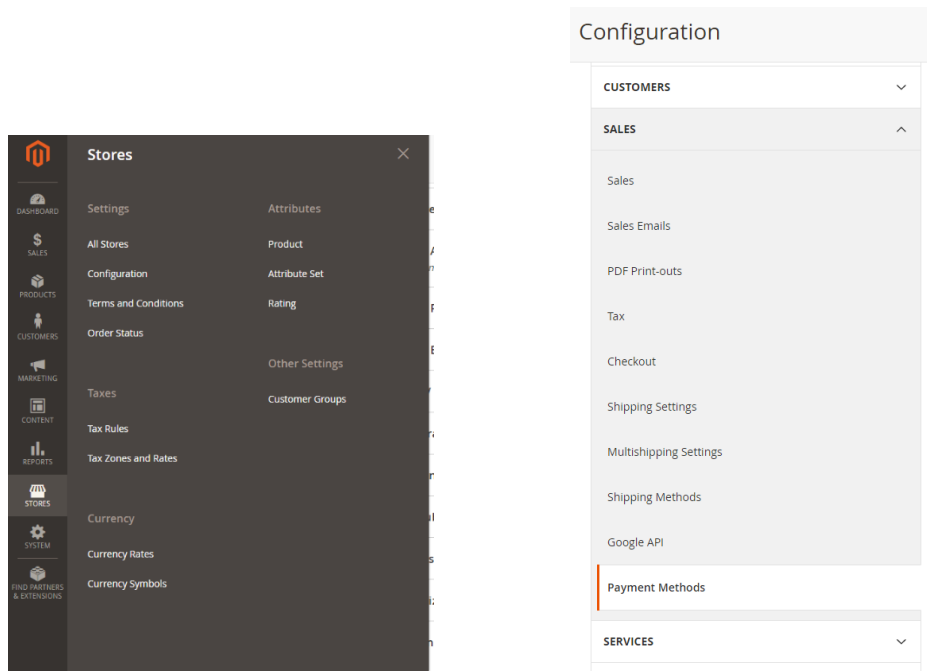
DASHBOARD
$
SALES
PRODUCTS
CUSTOMERS
MARKETING
CONTENT
REPORTS
STORES
SYSTEM
FIND PARTNERS & EXTENSIONS

Stores

Settings
All Stores
Configuration
Terms and Conditions
Order Status

Taxes
Tax Rules
Tax Zones and Rates

Currency
Currency Rates
Currency Symbols

Attributes
Product
Attribute Set
Rating

Other Settings
Customer Groups

Configuration

CUSTOMERS

SALES

Sales

Sales Emails

PDF Print-outs

Tax

Checkout

Shipping Settings

Multishipping Settings

Shipping Methods

Google API

Payment Methods

SERVICES